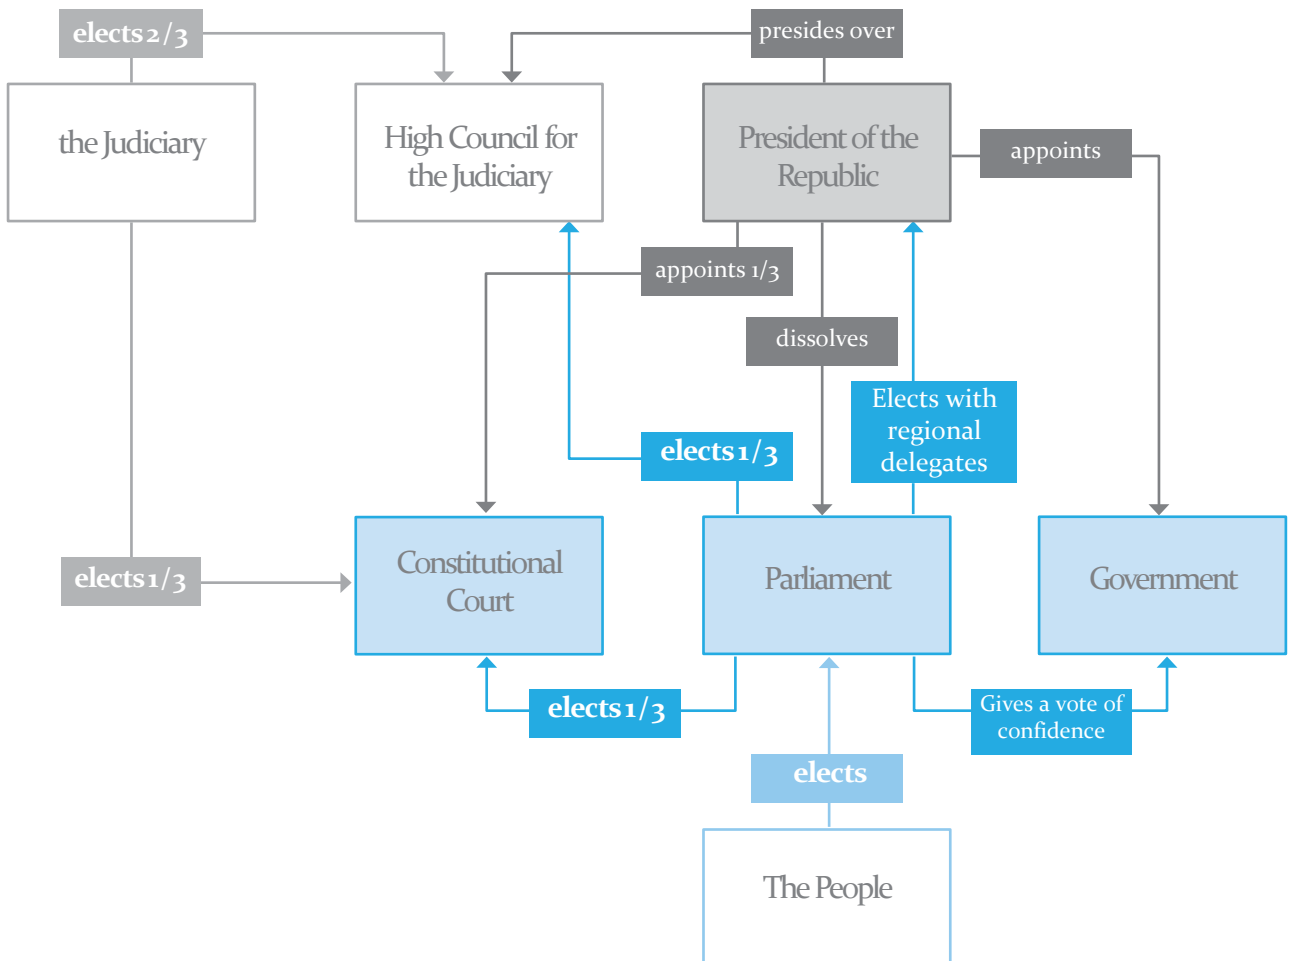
elects 2/3

presides over

the Judiciary

High Council for the Judiciary

President of the Republic

appoints

appoints 1/3

dissolves

Elects with regional delegates

elects 1/3

elects 1/3

Constitutional Court

Parliament

Government

elects 1/3

Gives a vote of confidence

elects

The People